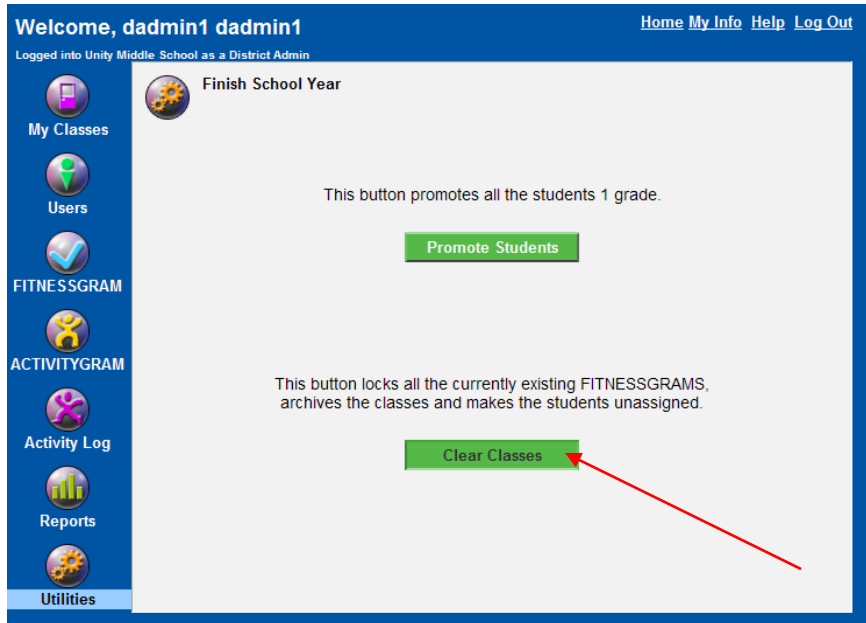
Welcome, dadmin1 dadmin1

Home My Info Help Log Out

Logged into Unity Middle School as a District Admin

My Classes

Users

FITNESSGRAM

ACTIVITYGRAM

Activity Log

Reports

Utilities

Finish School Year

This button promotes all the students 1 grade.

Promote Students

This button locks all the currently existing FITNESSGRAMS, archives the classes and makes the students unassigned.

Clear Classes